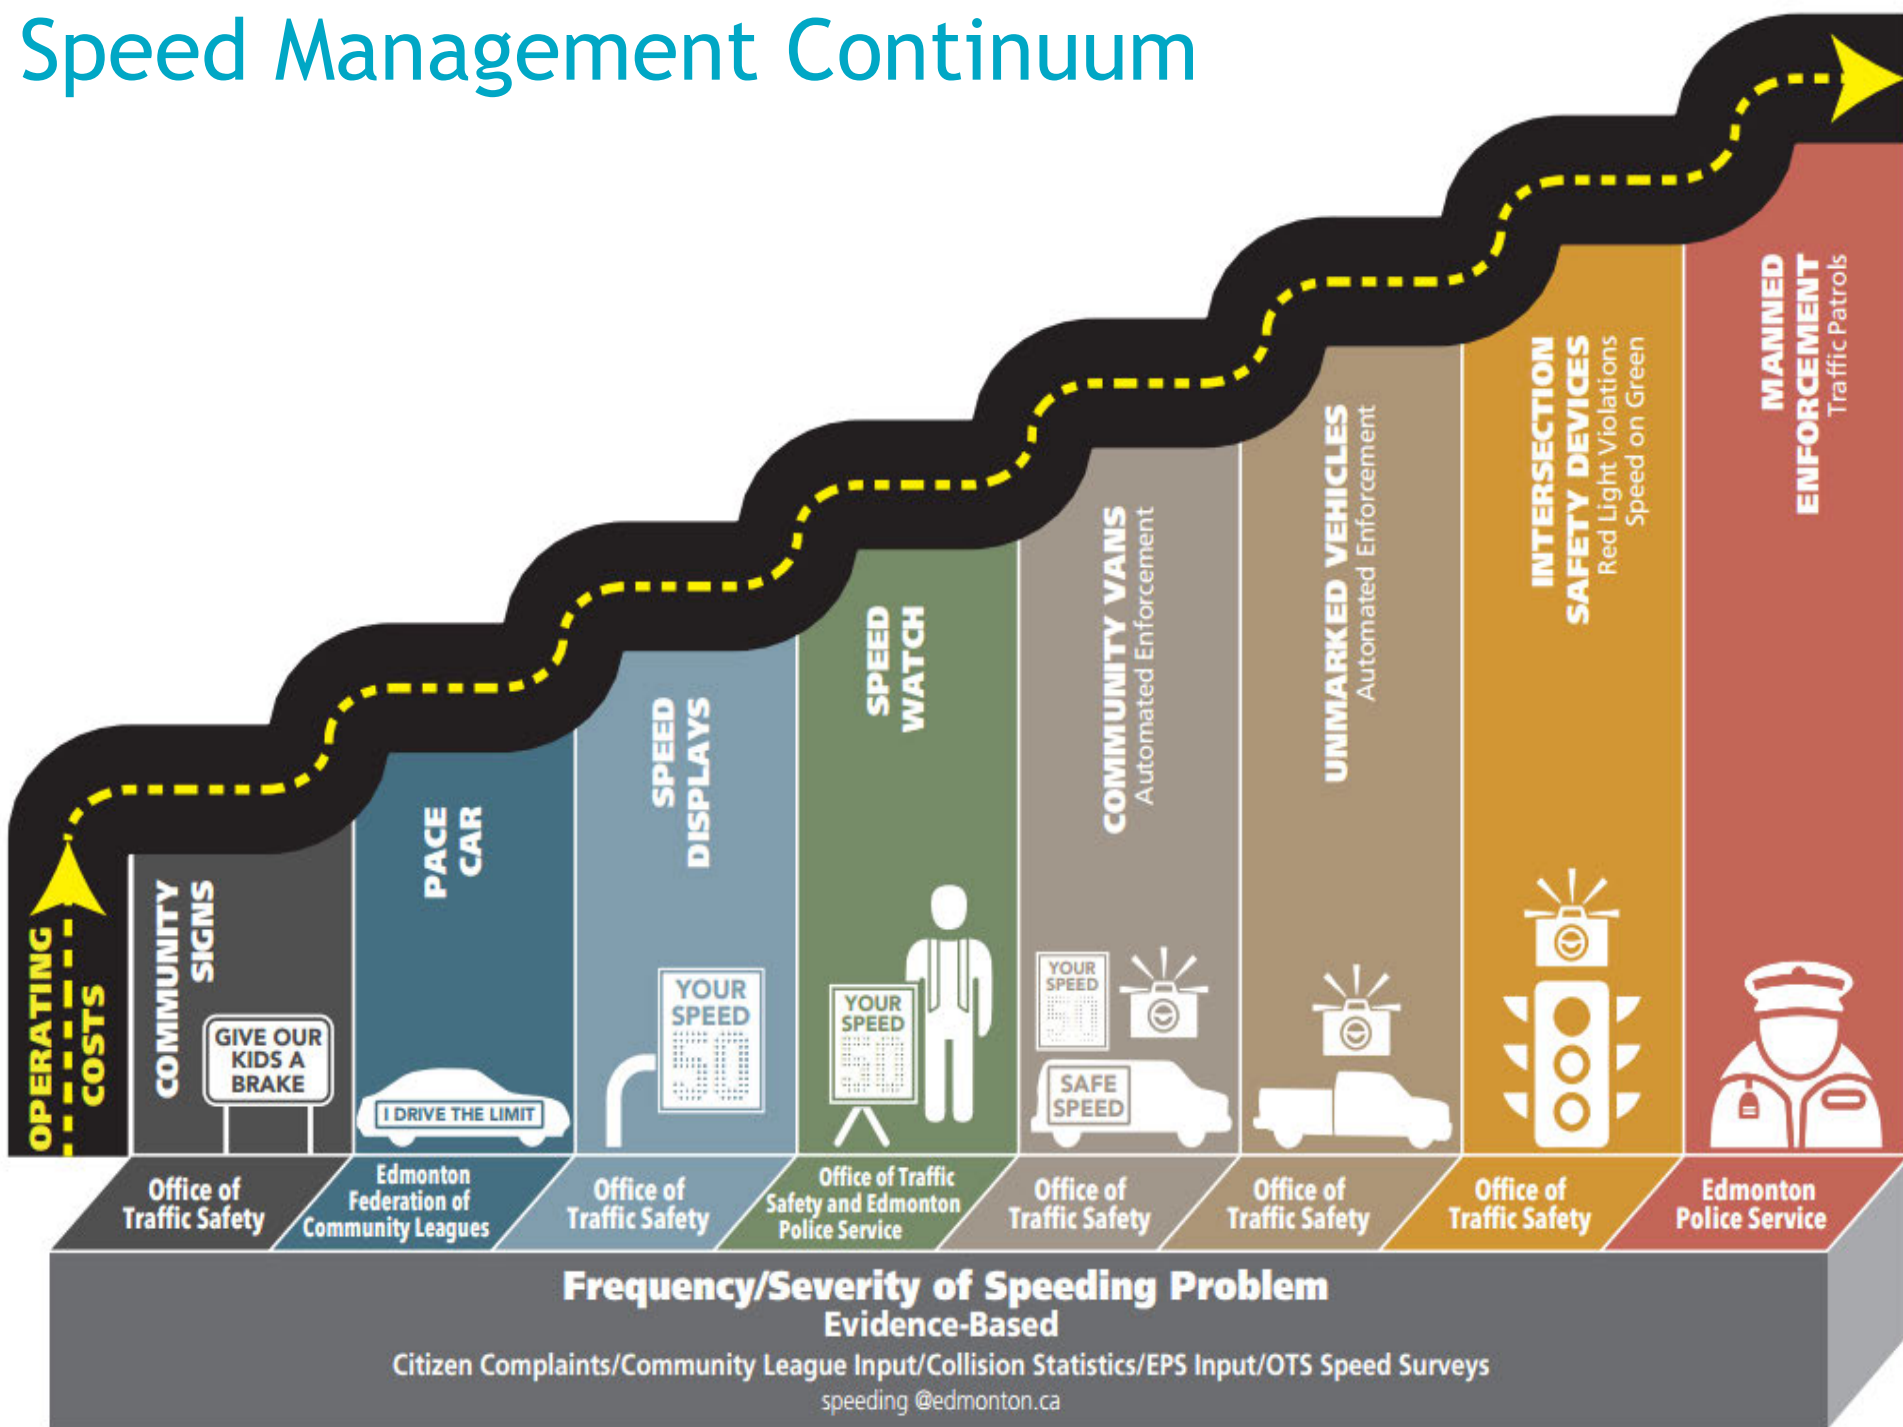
Speed Management Continuum

OPERATING COSTS

COMMUNITY SIGNS

GIVE OUR KIDS A BRAKE

Office of Traffic Safety

PACE CAR

I DRIVE THE LIMIT

Edmonton Federation of Community Leagues

SPEED DISPLAYS

YOUR SPEED 50

Office of Traffic Safety

SPEED WATCH

YOUR SPEED 50

Office of Traffic Safety and Edmonton Police Service

COMMUNITY VANS Automated Enforcement

YOUR SPEED 50

SAFE SPEED

Office of Traffic Safety

UNMARKED VEHICLES Automated Enforcement

Office of Traffic Safety

INTERSECTION SAFETY DEVICES Red Light Violations Speed on Green

Office of Traffic Safety

MANNED ENFORCEMENT Traffic Patrols

Edmonton Police Service

Frequency/Severity of Speeding Problem
Evidence-Based
Citizen Complaints/Community League Input/Collision Statistics/EPS Input/OTS Speed Surveys
speeding @edmonton.ca